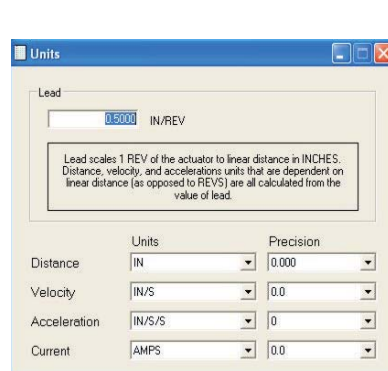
Units

Lead

0.5000 IN/REV

Lead scales 1 REV of the actuator to linear distance in INCHES. Distance, velocity, and accelerations units that are dependent on linear distance (as opposed to REVS) are all calculated from the value of lead.

| | Units | Precision |
|---|---|---|
| Distance | IN | 0.000 |
| Velocity | IN/S | 0.0 |
| Acceleration | IN/S/S | 0 |
| Current | AMPS | 0.0 |